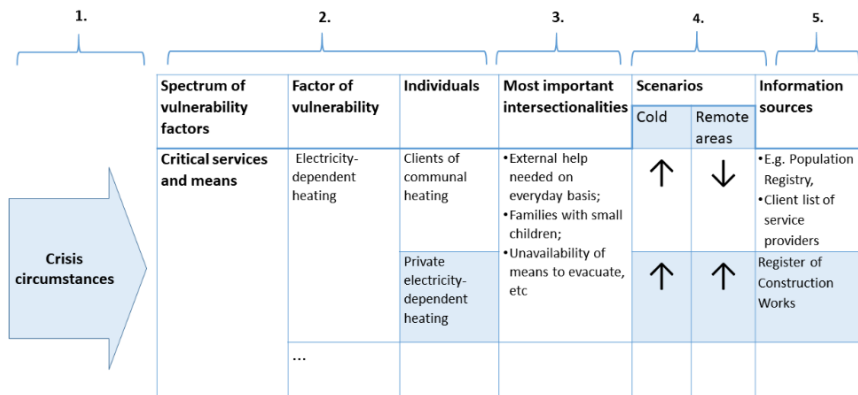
1. 2. 3. 4. 5.

Crisis circumstances

| Spectrum of vulnerability factors | Factor of vulnerability | Individuals | Most important intersectionalities | Scenarios: Cold | Scenarios: Remote areas | Information sources |
|---|---|---|---|---|---|---|
| Critical services and means | Electricity-dependent heating | Clients of communal heating | • External help needed on everyday basis; • Families with small children; • Unavailability of means to evacuate, etc | ↑ | ↓ | • E.g. Population Registry, • Client list of service providers |
| | | Private electricity-dependent heating | | ↑ | ↑ | Register of Construction Works |
| | … | | | | | |